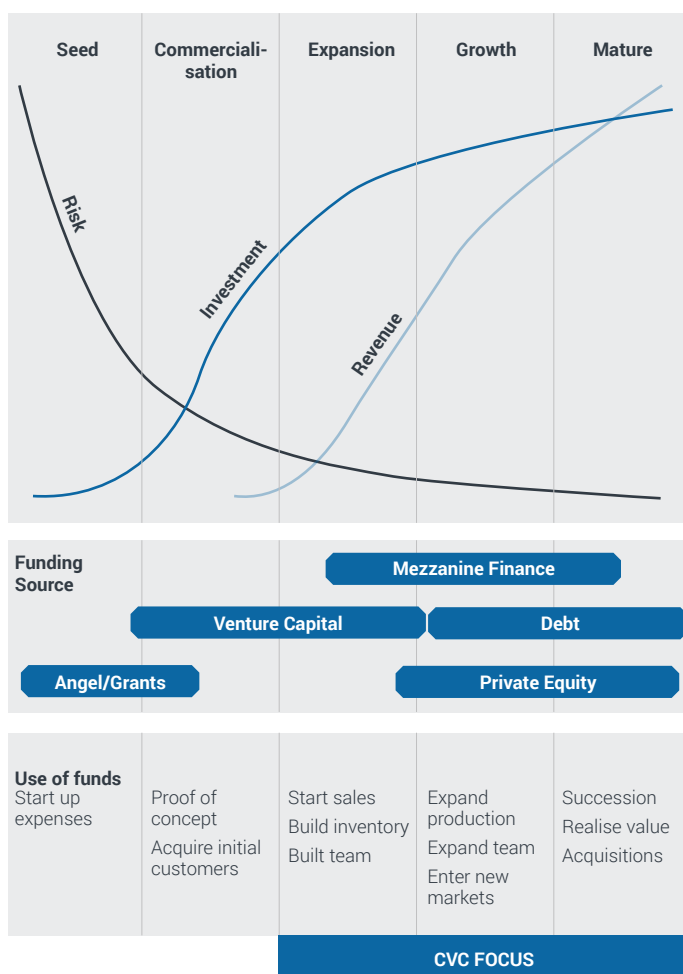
Seed

Commercialisation

Expansion

Growth

Mature

Risk

Investment

Revenue

Funding Source

Mezzanine Finance

Venture Capital

Debt

Angel/Grants

Private Equity

Use of funds
Start up expenses

Proof of concept
Acquire initial customers

Start sales
Build inventory
Built team

Expand production
Expand team
Enter new markets

Succession
Realise value
Acquisitions

CVC FOCUS